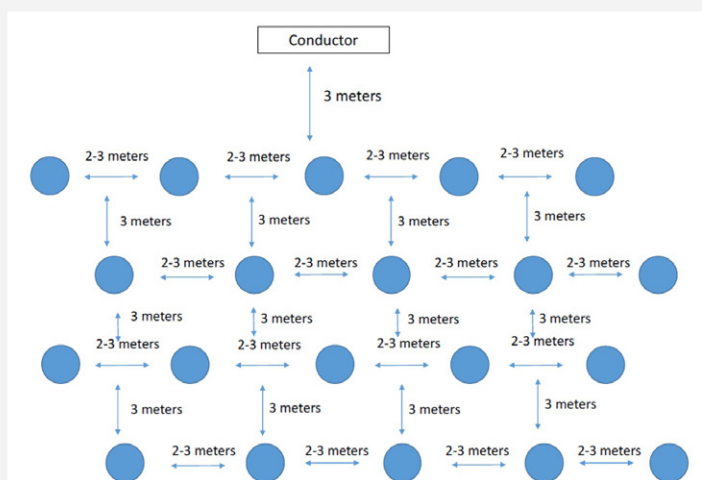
Conductor

3 meters

2-3 meters
2-3 meters
2-3 meters
2-3 meters

3 meters
3 meters
3 meters
3 meters

2-3 meters
2-3 meters
2-3 meters
2-3 meters

3 meters
3 meters
3 meters
3 meters

2-3 meters
2-3 meters
2-3 meters
2-3 meters

3 meters
3 meters
3 meters
3 meters

2-3 meters
2-3 meters
2-3 meters
2-3 meters